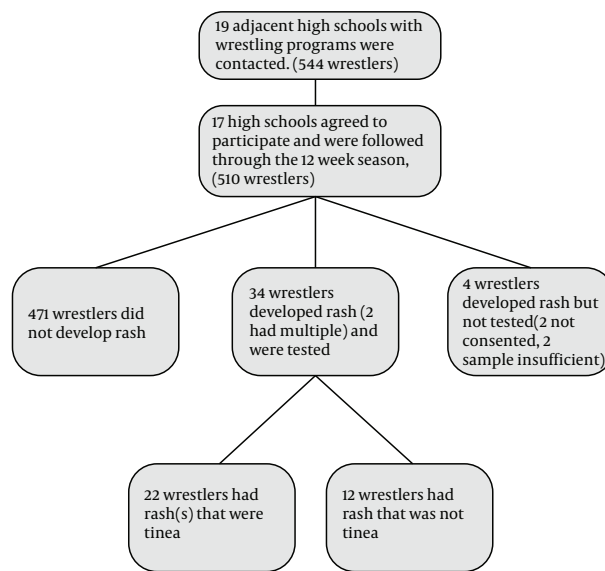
19 adjacent high schools with wrestling programs were contacted. (544 wrestlers)

17 high schools agreed to participate and were followed through the 12 week season, (510 wrestlers)

471 wrestlers did not develop rash

34 wrestlers developed rash (2 had multiple) and were tested

4 wrestlers developed rash but not tested(2 not consented, 2 sample insufficient)

22 wrestlers had rash(s) that were tinea

12 wrestlers had rash that was not tinea